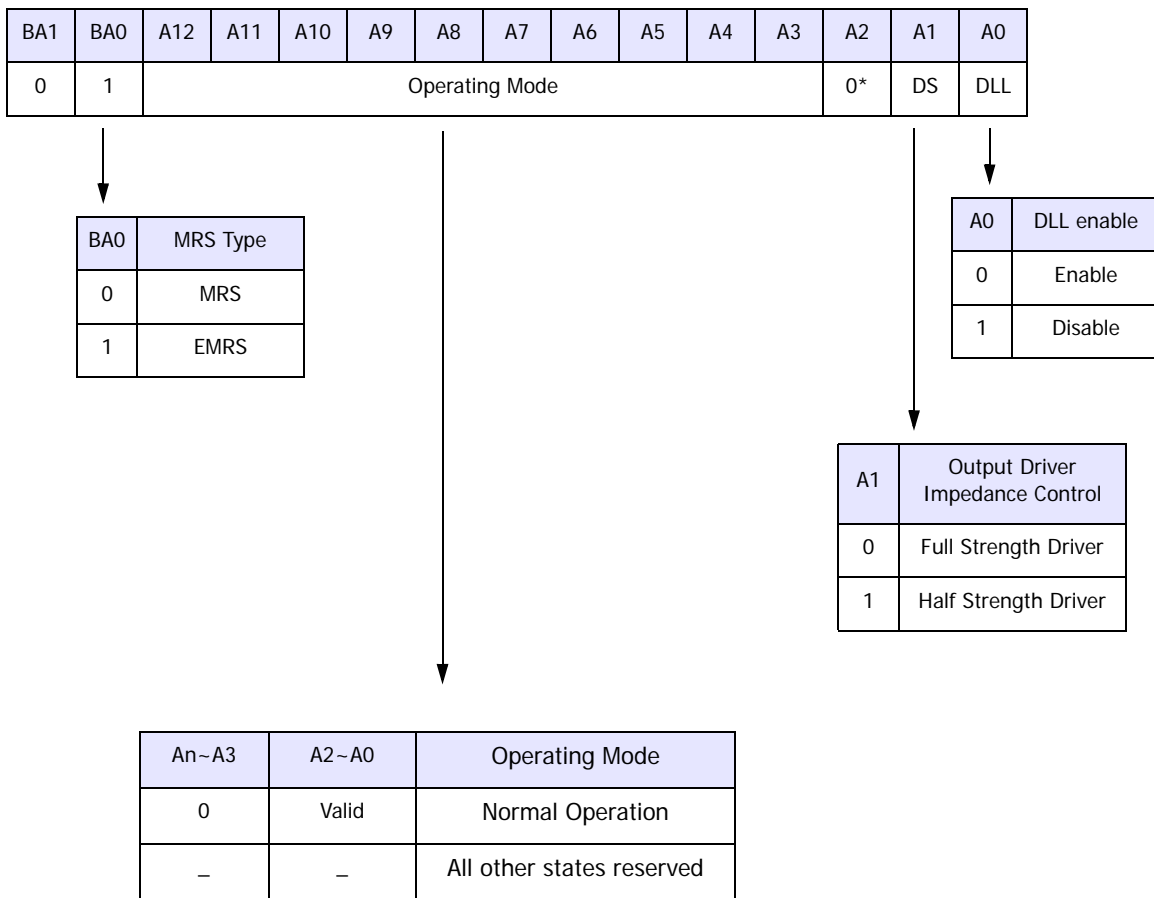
| BA1 | BA0 | A12 | A11 | A10 | A9 | A8 | A7 | A6 | A5 | A4 | A3 | A2 | A1 | A0 |
|---|---|---|---|---|---|---|---|---|---|---|---|---|---|---|
| 0 | 1 | Operating Mode | | | | | | | | | | 0* | DS | DLL |

| BA0 | MRS Type |
|---|---|
| 0 | MRS |
| 1 | EMRS |

| A0 | DLL enable |
|---|---|
| 0 | Enable |
| 1 | Disable |

| A1 | Output Driver Impedance Control |
|---|---|
| 0 | Full Strength Driver |
| 1 | Half Strength Driver |

| An~A3 | A2~A0 | Operating Mode |
|---|---|---|
| 0 | Valid | Normal Operation |
| _ | _ | All other states reserved |